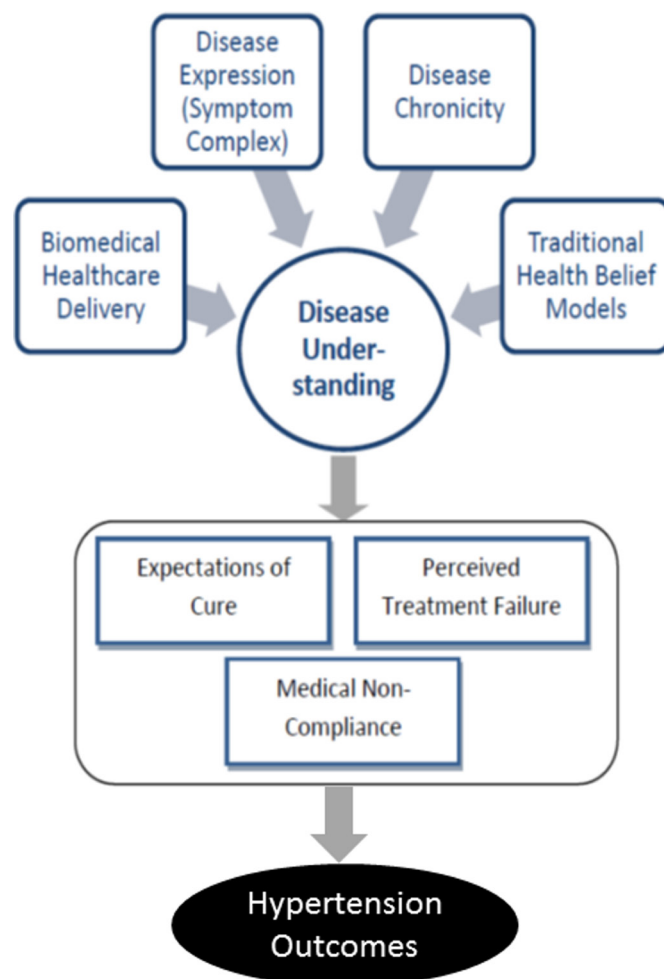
Disease Expression (Symptom Complex)

Disease Chronicity

Biomedical Healthcare Delivery

Disease Understanding

Traditional Health Belief Models

Expectations of Cure

Perceived Treatment Failure

Medical Non-Compliance

Hypertension Outcomes